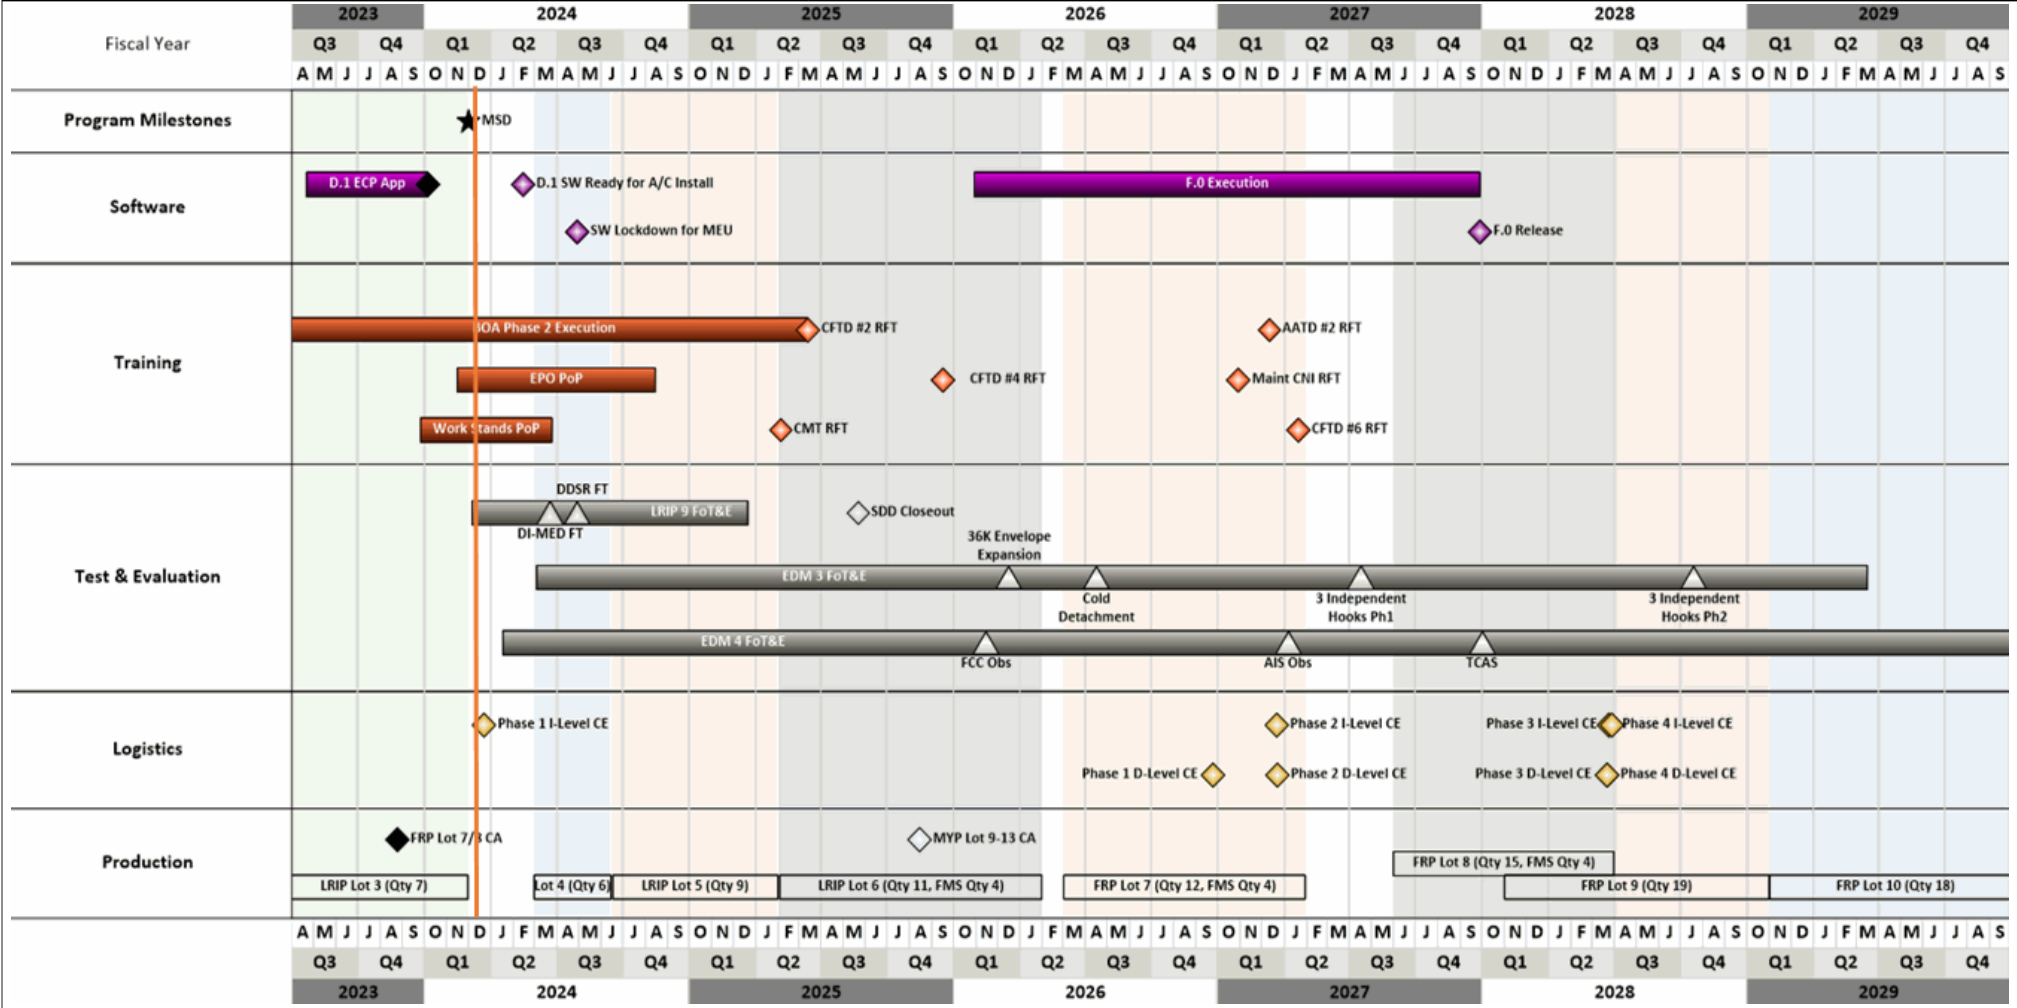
Fiscal Year

| 2023 | | 2024 | | | | 2025 | | | | 2026 | | | | 2027 | | | | 2028 | | | | 2029 | | | |
|---|---|---|---|---|---|---|---|---|---|---|---|---|---|---|---|---|---|---|---|---|---|---|---|---|---|
| Q3 | Q4 | Q1 | Q2 | Q3 | Q4 | Q1 | Q2 | Q3 | Q4 | Q1 | Q2 | Q3 | Q4 | Q1 | Q2 | Q3 | Q4 | Q1 | Q2 | Q3 | Q4 | Q1 | Q2 | Q3 | Q4 |

A M J J A S O N D J F M A M J J A S O N D J F M A M J J A S O N D J F M A M J J A S O N D J F M A M J J A S O N D J F M A M J J A S O N D J F M A M J J A S

Program Milestones
MSD

Software
D.1 ECP App
D.1 SW Ready for A/C Install
F.0 Execution
SW Lockdown for MEU
F.0 Release

Training
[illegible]OA Phase 2 Execution
CFTD #2 RFT
AATD #2 RFT
EPO PoP
CFTD #4 RFT
Maint CNI RFT
Work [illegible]tands PoP
CMT RFT
CFTD #6 RFT

Test & Evaluation
DDSR FT
LRIP 9 FoT&E
SDD Closeout
DI-MED FT
36K Envelope Expansion
EDM 3 FoT&E
Cold Detachment
3 Independent Hooks Ph1
3 Independent Hooks Ph2
EDM 4 FoT&E
FCC Obs
AIS Obs
TCAS

Logistics
Phase 1 I-Level CE
Phase 2 I-Level CE
Phase 3 I-Level CE
Phase 4 I-Level CE
Phase 1 D-Level CE
Phase 2 D-Level CE
Phase 3 D-Level CE
Phase 4 D-Level CE

Production
FRP Lot 7/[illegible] CA
MYP Lot 9-13 CA
FRP Lot 8 (Qty 15, FMS Qty 4)
LRIP Lot 3 (Qty 7)
Lot 4 (Qty 6)
LRIP Lot 5 (Qty 9)
LRIP Lot 6 (Qty 11, FMS Qty 4)
FRP Lot 7 (Qty 12, FMS Qty 4)
FRP Lot 9 (Qty 19)
FRP Lot 10 (Qty 18)

A M J J A S O N D J F M A M J J A S O N D J F M A M J J A S O N D J F M A M J J A S O N D J F M A M J J A S O N D J F M A M J J A S O N D J F M A M J J A S

| Q3 | Q4 | Q1 | Q2 | Q3 | Q4 | Q1 | Q2 | Q3 | Q4 | Q1 | Q2 | Q3 | Q4 | Q1 | Q2 | Q3 | Q4 | Q1 | Q2 | Q3 | Q4 | Q1 | Q2 | Q3 | Q4 |
|---|---|---|---|---|---|---|---|---|---|---|---|---|---|---|---|---|---|---|---|---|---|---|---|---|---|
| 2023 | | 2024 | | | | 2025 | | | | 2026 | | | | 2027 | | | | 2028 | | | | 2029 | | | |